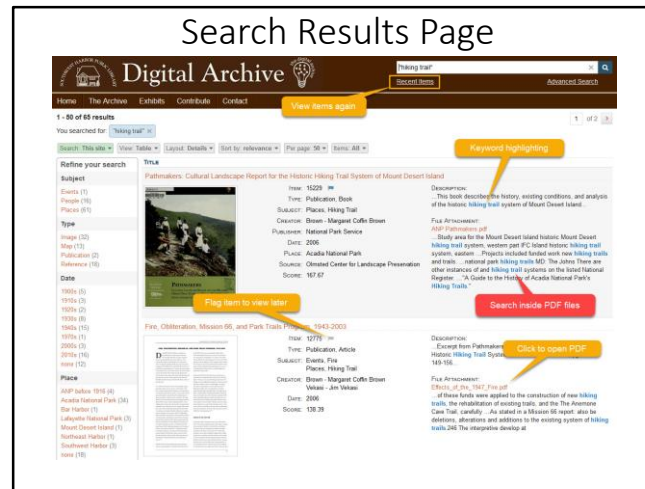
Search Results Page

Digital Archive

"hiking trail"

Recent Items

Advanced Search

Home The Archive Exhibits Contribute Contact

View items again

1 - 50 of 65 results

You searched for: "hiking trail" ×

1 of 2

Search: This site View: Table Layout: Details Sort by: relevance Per page: 50 Items: All

Refine your search

Subject

Events (1)
People (16)
Places (61)

Type

Image (32)
Map (13)
Publication (2)
Reference (16)

Date

1960s (5)
1910s (3)
1920s (2)
1930s (8)
1940s (15)
1970s (1)
2000s (3)
2010s (16)
more (12)

Place

ANP before 1916 (4)
Acadia National Park (34)
Bar Harbor (1)
Lafayette National Park (3)
Mount Desert Island (1)
Northeast Harbor (1)
Southwest Harbor (3)
more (18)

Title

Keyword highlighting

Pathmakers: Cultural Landscape Report for the Historic Hiking Trail System of Mount Desert Island

Item 15229
Type Publication, Book
Subject Places, Hiking Trail
Creator Brown - Margaret Coffin Brown
Publisher National Park Service
Date 2006
Place Acadia National Park
Source Olmsted Center for Landscape Preservation
Score 167.67

Description
...This book describes the history, existing conditions, and analysis of the historic hiking trail system of Mount Desert Island...

File Attachment
ANP Pathmakers.pdf
...Study area for the Mount Desert Island historic Mount Desert hiking trail system, western part IFC Island historic hiking trail system, eastern ...Projects included funded work new hiking trails and trails ...national park hiking trails MD. The Johns There are other instances of and hiking trail systems on the listed National Register. ..."A Guide to the History of Acadia National Park's Hiking Trails"

Search inside PDF files

Flag item to view later

Fire, Obliteration, Mission 66, and Park Trails Pr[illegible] 1943-2003

Item 12777
Type Publication, Article
Subject Events, Fire Places, Hiking Trail
Creator Brown - Margaret Coffin Brown Velasc - Jim Velasc
Date 2006
Score 139.39

Click to open PDF

Description
...Excerpt from Pathmakers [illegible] Historic Hiking Trail System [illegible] 149-156...

File Attachment
Effects_of_the_1947_Fire.pdf
...of these funds were applied to the construction of new hiking trails, the rehabilitation of existing trails, and the The Anemone Cave Trail, carefully ...As stated in a Mission 66 report, also be deletions, alterations and additions to the existing system of hiking trails.246 The interpretive develop at